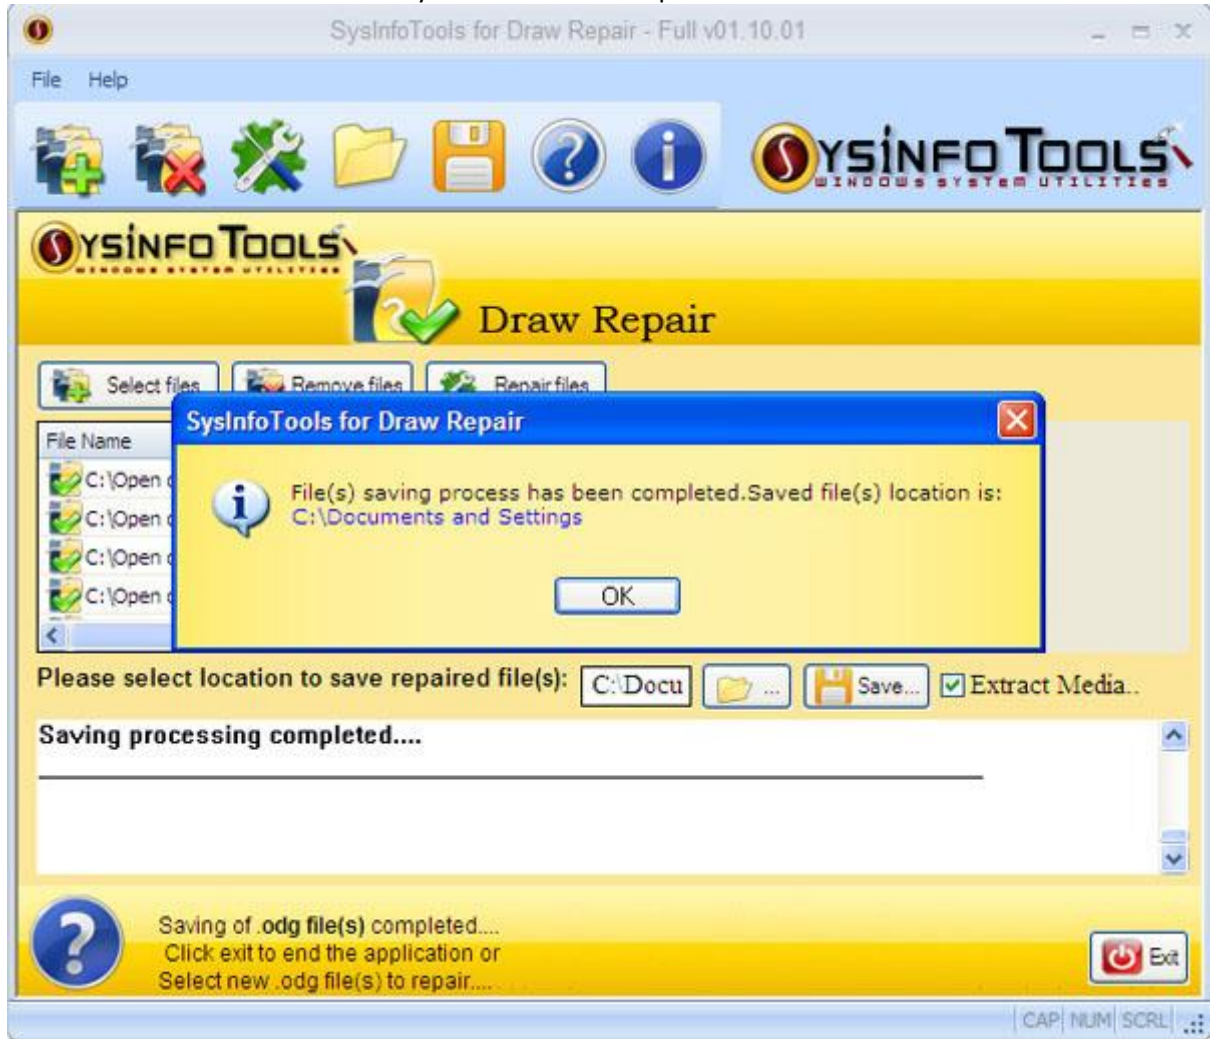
SysInfoTools for Draw Repair - Full v01.10.01

File Help

SYSINFO TOOLS
WINDOWS SYSTEM UTILITIES

SYSINFO TOOLS
WINDOWS SYSTEM UTILITIES

Draw Repair

Select files
Remove files
Repair files

File Name
C:\Open
C:\Open
C:\Open
C:\Open

SysInfoTools for Draw Repair

File(s) saving process has been completed.Saved file(s) location is:
C:\Documents and Settings

OK

Please select location to save repaired file(s): C:\Docu ... Save... Extract Media..

Saving processing completed....

Saving of .odg file(s) completed....
Click exit to end the application or
Select new .odg file(s) to repair....

Exit

CAP NUM SCRL